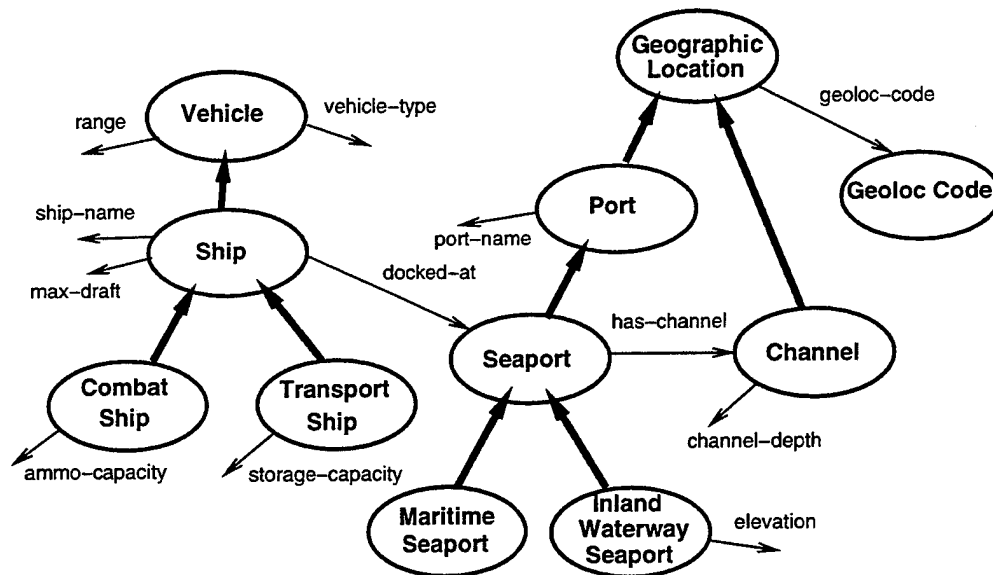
Geographic Location

geoloc-code

Geoloc Code

range

Vehicle

vehicle-type

ship-name

Ship

max-draft

Port

port-name

docked-at

has-channel

Seaport

Channel

Combat Ship

Transport Ship

channel-depth

ammo-capacity

storage-capacity

Maritime Seaport

Inland Waterway Seaport

elevation